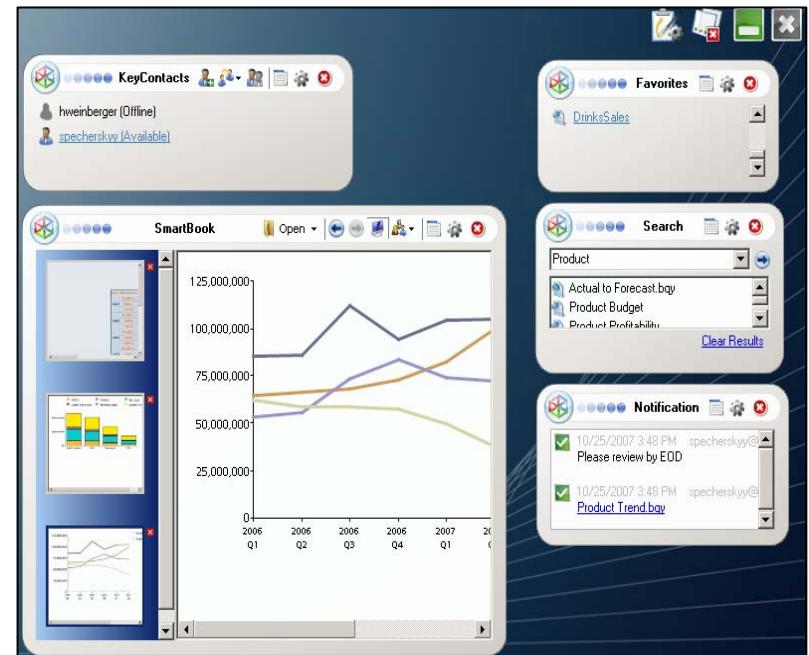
KeyContacts

hweinberger (Offline)

specherskyy (Available)

Favorites

DrinksSales

SmartBook

Open

125,000,000

100,000,000

75,000,000

50,000,000

25,000,000

0

2006 Q1

2006 Q2

2006 Q3

2006 Q4

2007 Q1

20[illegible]

Search

Product

Actual to Forecast.bqy

Product Budget

Product Profitability

Clear Results

Notification

10/25/2007 3:48 PM specherskyy@

Please review by EOD

10/25/2007 3:48 PM specherskyy@

Product Trend.bqy